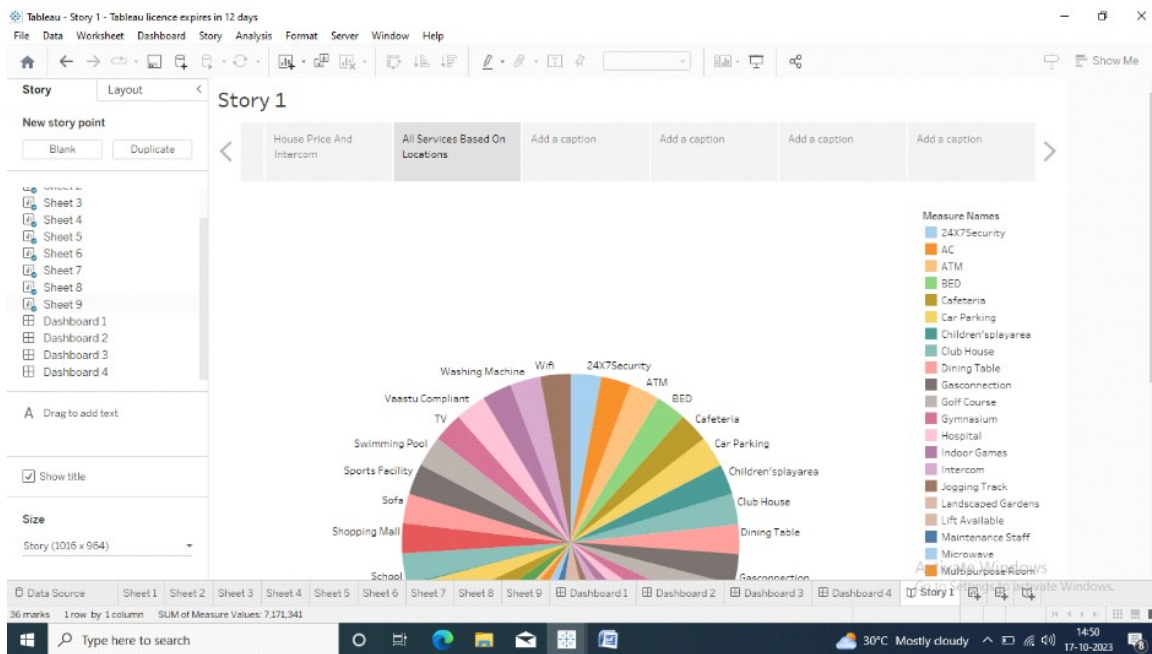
Tableau - Story 1 - Tableau licence expires in 12 days
File Data Worksheet Dashboard Story Analysis Format Server Window Help
Show Me

Story Layout
New story point
Blank Duplicate
Sheet 3
Sheet 4
Sheet 5
Sheet 6
Sheet 7
Sheet 8
Sheet 9
Dashboard 1
Dashboard 2
Dashboard 3
Dashboard 4
A Drag to add text
Show title
Size
Story (1016 x 964)

Story 1
House Price And Intercom
All Services Based On Locations
Add a caption
Add a caption
Add a caption
Add a caption

Washing Machine
Wifi
24X7Security
ATM
BED
Cafeteria
Car Parking
Children'splayarea
Club House
Dining Table
Gasconnection
Vaastu Compliant
TV
Swimming Pool
Sports Fecility
Sofa
Shopping Mall
School

Measure Names
24X7Security
AC
ATM
BED
Cafeteria
Car Parking
Children'splayarea
Club House
Dining Table
Gasconnection
Golf Course
Gymnasium
Hospital
Indoor Games
Intercom
Jogging Track
Landscaped Gardens
Lift Available
Maintenance Staff
Microwave
Multipurpose Room
Activate Windows
Go to Settings to activate Windows.

Data Source Sheet 1 Sheet 2 Sheet 3 Sheet 4 Sheet 5 Sheet 6 Sheet 7 Sheet 8 Sheet 9 Dashboard 1 Dashboard 2 Dashboard 3 Dashboard 4 Story 1
36 marks 1 row by 1 column SUM of Measure Values: 7,171,341

Type here to search
30°C Mostly cloudy 14:50 17-10-2023